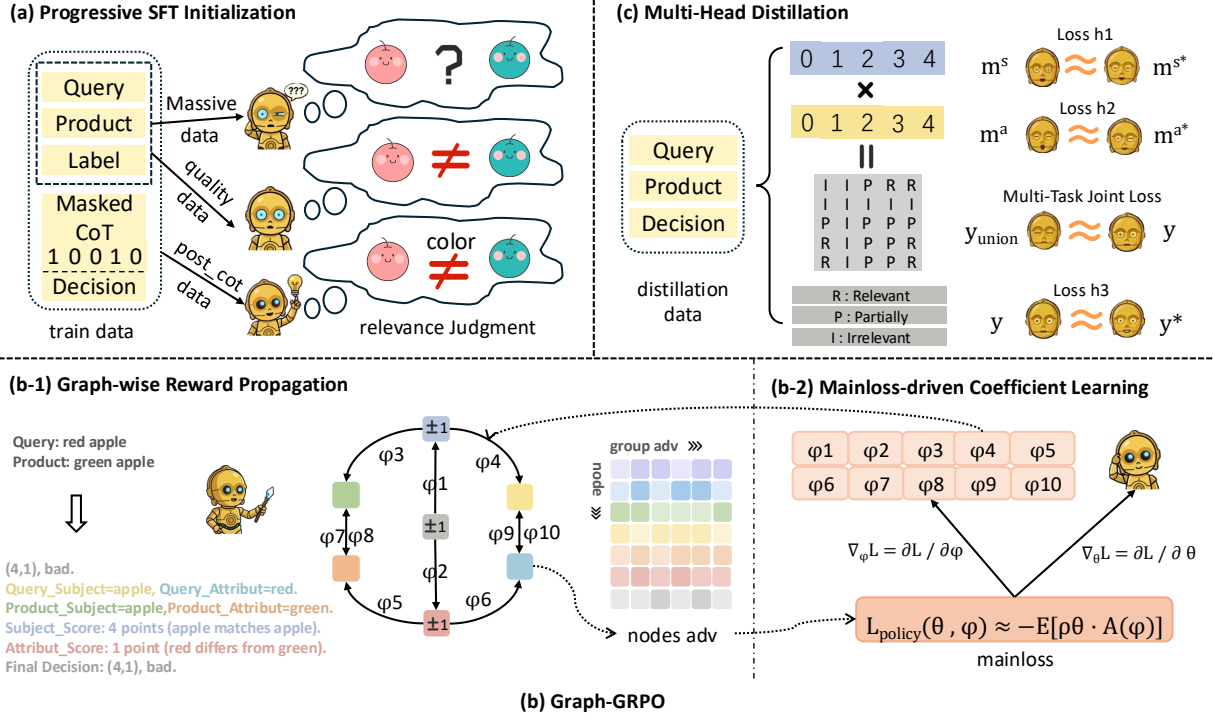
(a) Progressive SFT Initialization

Query
Product
Label
Masked CoT
1 0 0 1 0
Decision
train data

Massive data
quality data
post_cot data

???

?
≠
color
≠

relevance Judgment

(c) Multi-Head Distillation

Query
Product
Decision
distillation data

0 1 2 3 4
×
0 1 2 3 4
||

| I | I | P | R | R |
|---|---|---|---|---|
| I | I | P | I | R |
| P | I | P | I | P |
| R | I | P | P | I |
| R | I | P | P | R |

R : Relevant
P : Partially
I : Irrelevant

Loss h1
$m^s$ ≈ $m^{s*}$
Loss h2
$m^a$ ≈ $m^{a*}$
Multi-Task Joint Loss
$y_{union}$ ≈ $y$
Loss h3
$y$ ≈ $y^*$

(b-1) Graph-wise Reward Propagation

Query: red apple
Product: green apple

(4,1), bad.
Query_Subject=apple, Query_Attribut=red.
Product_Subject=apple,Product_Attribut=green.
Subject_Score: 4 points (apple matches apple).
Attribut_Score: 1 point (red differs from green).
Final Decision: (4,1), bad.

±1
±1
±1
φ1 φ2 φ3 φ4 φ5 φ6 φ7 φ8 φ9 φ10

group adv »
node «

nodes adv

(b-2) Mainloss-driven Coefficient Learning

φ1 φ2 φ3 φ4 φ5
φ6 φ7 φ8 φ9 φ10

$\nabla_\varphi L = \partial L / \partial \varphi$
$\nabla_\theta L = \partial L / \partial \theta$

$L_{policy}(\theta, \varphi) \approx -E[\rho\theta \cdot A(\varphi)]$
mainloss

(b) Graph-GRPO